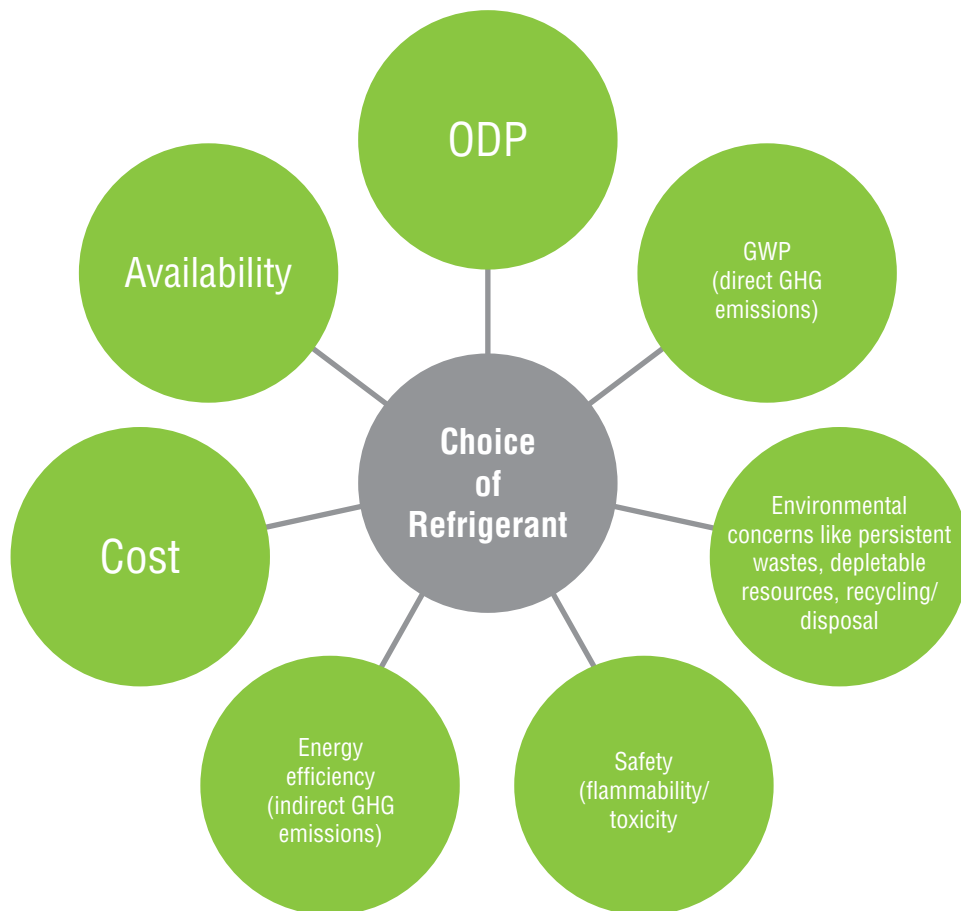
Choice of Refrigerant

ODP

GWP (direct GHG emissions)

Environmental concerns like persistent wastes, depletable resources, recycling/ disposal

Safety (flammability/ toxicity

Energy efficiency (indirect GHG emissions)

Cost

Availability